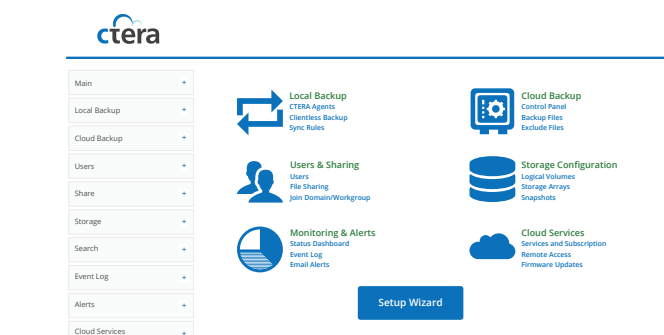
ctera

Main +
Local Backup +
Cloud Backup +
Users +
Share +
Storage +
Search +
Event Log +
Alerts +
Cloud Services +

Local Backup
CTERA Agents
Clientless Backup
Sync Rules

Cloud Backup
Control Panel
Backup Files
Exclude Files

Users & Sharing
Users
File Sharing
Join Domain/Workgroup

Storage Configuration
Logical Volumes
Storage Arrays
Snapshots

Monitoring & Alerts
Status Dashboard
Event Log
Email Alerts

Cloud Services
Services and Subscription
Remote Access
Firmware Updates

Setup Wizard